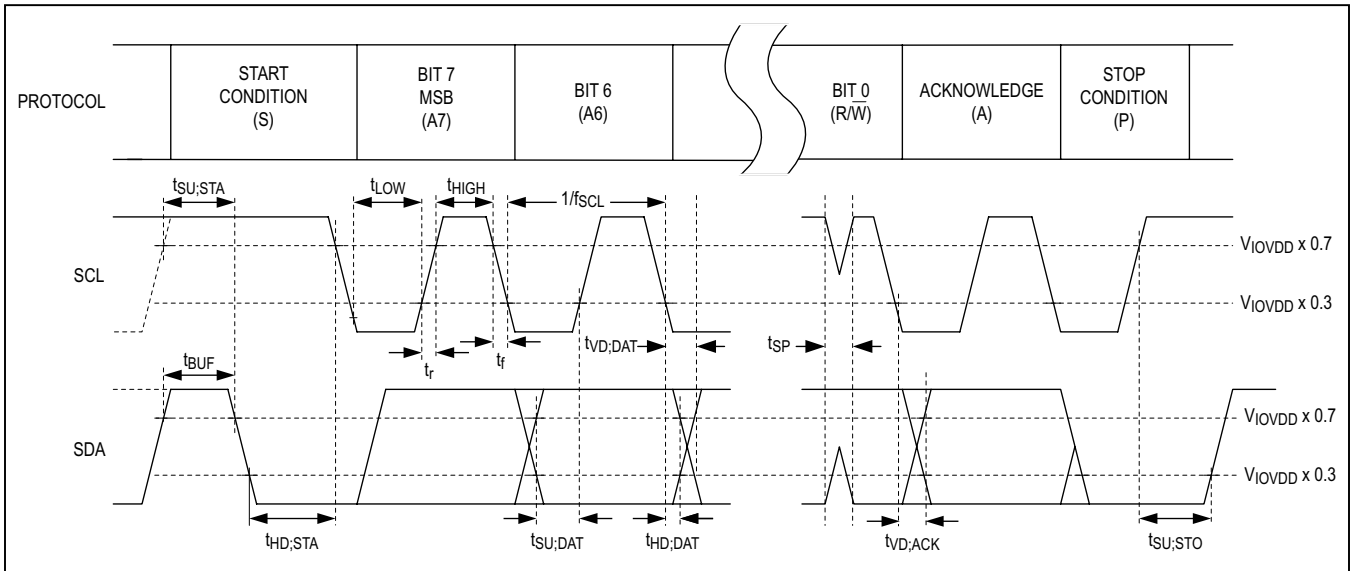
PROTOCOL

START CONDITION (S)

BIT 7 MSB (A7)

BIT 6 (A6)

BIT 0 ($R/\overline{W}$)

ACKNOWLEDGE (A)

STOP CONDITION (P)

$t_{SU;STA}$

$t_{LOW}$

$t_{HIGH}$

$1/f_{SCL}$

SCL

$V_{IOVDD}$ x 0.7

$V_{IOVDD}$ x 0.3

$t_r$

$t_f$

$t_{VD;DAT}$

$t_{SP}$

$t_{BUF}$

SDA

$V_{IOVDD}$ x 0.7

$V_{IOVDD}$ x 0.3

$t_{HD;STA}$

$t_{SU;DAT}$

$t_{HD;DAT}$

$t_{VD;ACK}$

$t_{SU;STO}$